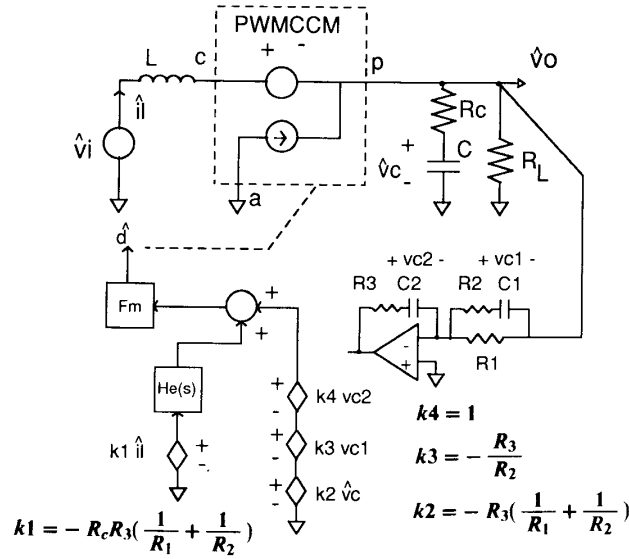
PWMCCM
+ -
L c p
$\hat{v}o$
$\hat{i}l$
$\hat{v}i$
Rc
+
$\hat{v}c$
-
C
$R_L$
a
$\hat{d}$
+ vc2 - + vc1 -
R3 C2 R2 C1
Fm
+
+
-
+
R1
He(s)
+
-
k4 vc2
+
-
k3 vc1
+
-
k2 $\hat{v}c$
k1 $\hat{i}l$
+
-
$k4 = 1$
$k3 = -\frac{R_3}{R_2}$
$k2 = -R_3(\frac{1}{R_1} + \frac{1}{R_2})$
$k1 = -R_c R_3(\frac{1}{R_1} + \frac{1}{R_2})$